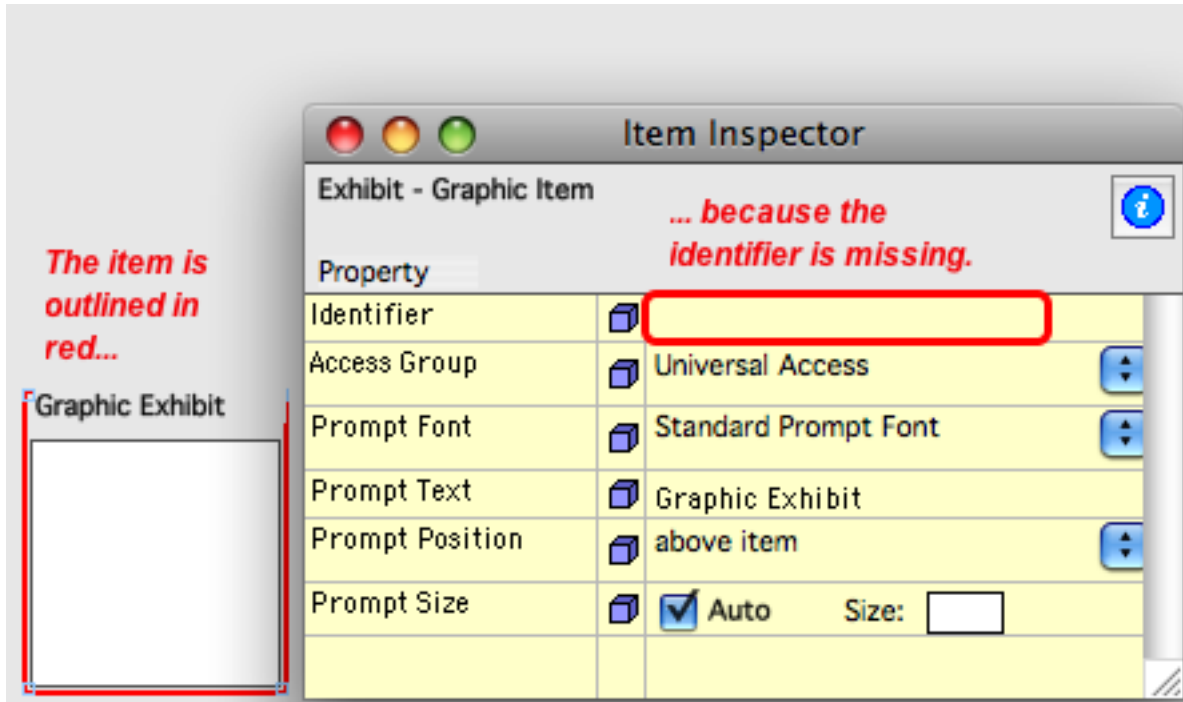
The item is outlined in red...

Graphic Exhibit

Item Inspector

Exhibit - Graphic Item

... because the identifier is missing.

Property

| | | |
|---|---|---|
| Identifier | | |
| Access Group | | Universal Access |
| Prompt Font | | Standard Prompt Font |
| Prompt Text | | Graphic Exhibit |
| Prompt Position | | above item |
| Prompt Size | | Auto Size: |